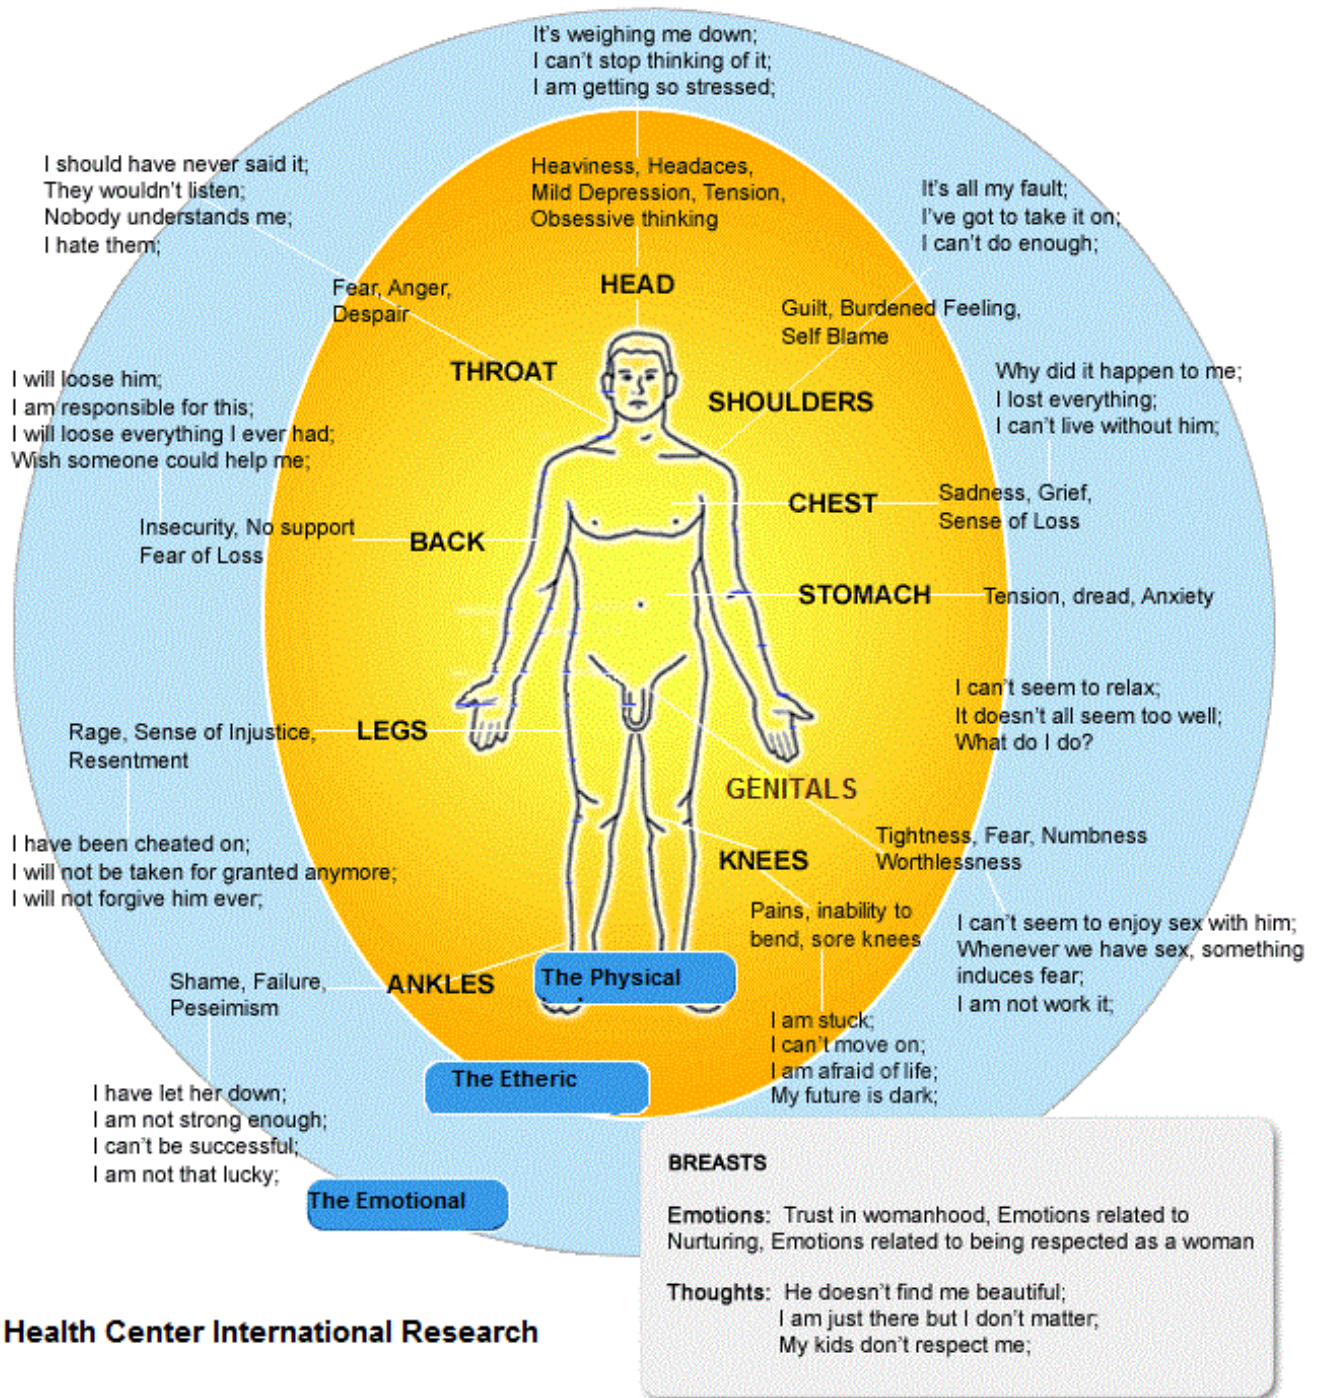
It's weighing me down;
I can't stop thinking of it;
I am getting so stressed;

Heaviness, Headaces,
Mild Depression, Tension,
Obsessive thinking

HEAD

I should have never said it;
They wouldn't listen;
Nobody understands me;
I hate them;

Fear, Anger,
Despair

THROAT

It's all my fault;
I've got to take it on;
I can't do enough;

Guilt, Burdened Feeling,
Self Blame

SHOULDERS

I will loose him;
I am responsible for this;
I will loose everything I ever had;
Wish someone could help me;

Why did it happen to me;
I lost everything;
I can't live without him;

Insecurity, No support
Fear of Loss

BACK

CHEST

Sadness, Grief,
Sense of Loss

STOMACH

Tension, dread, Anxiety

I can't seem to relax;
It doesn't all seem too well;
What do I do?

Rage, Sense of Injustice,
Resentment

LEGS

GENITALS

I have been cheated on;
I will not be taken for granted anymore;
I will not forgive him ever;

KNEES

Tightness, Fear, Numbness
Worthlessness

Pains, inability to
bend, sore knees

I can't seem to enjoy sex with him;
Whenever we have sex, something induces fear;
I am not work it;

Shame, Failure,
Peseimism

ANKLES

The Physical

I am stuck;
I can't move on;
I am afraid of life;
My future is dark;

The Etheric

I have let her down;
I am not strong enough;
I can't be successful;
I am not that lucky;

The Emotional

BREASTS

Emotions: Trust in womanhood, Emotions related to Nurturing, Emotions related to being respected as a woman

Thoughts: He doesn't find me beautiful;
I am just there but I don't matter;
My kids don't respect me;

Health Center International Research